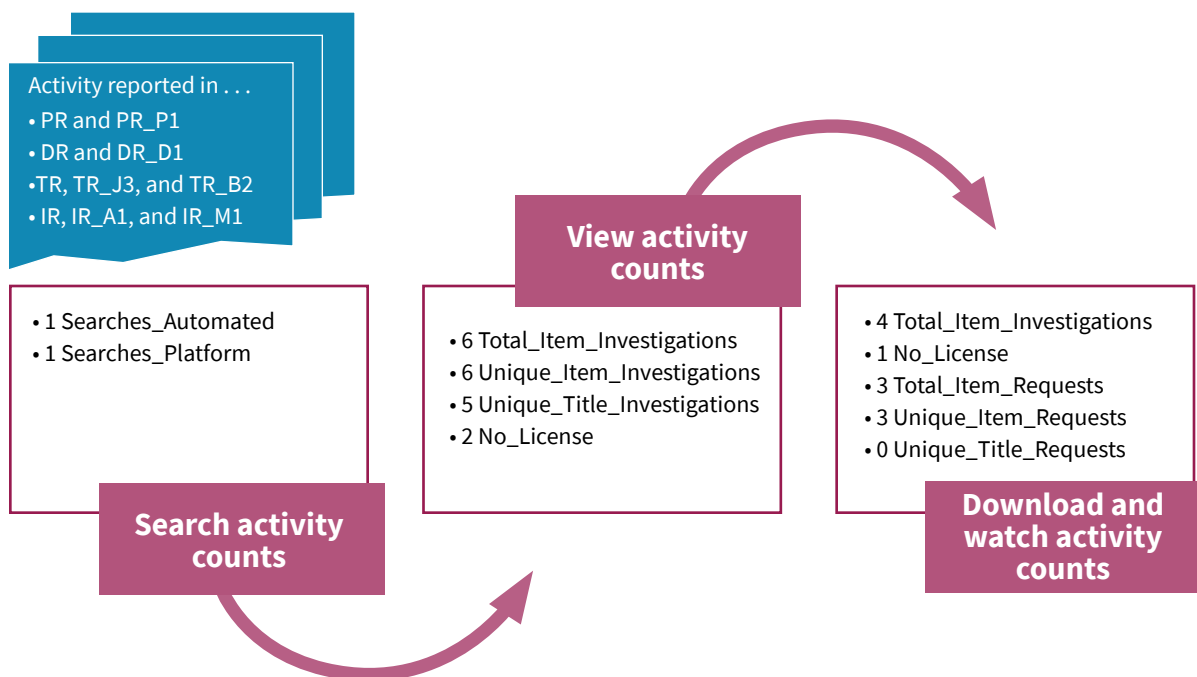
Activity reported in . . .
• PR and PR_P1
• DR and DR_D1
•TR, TR_J3, and TR_B2
• IR, IR_A1, and IR_M1

• 1 Searches_Automated
• 1 Searches_Platform

Search activity counts

View activity counts

• 6 Total_Item_Investigations
• 6 Unique_Item_Investigations
• 5 Unique_Title_Investigations
• 2 No_License

• 4 Total_Item_Investigations
• 1 No_License
• 3 Total_Item_Requests
• 3 Unique_Item_Requests
• 0 Unique_Title_Requests

Download and watch activity counts